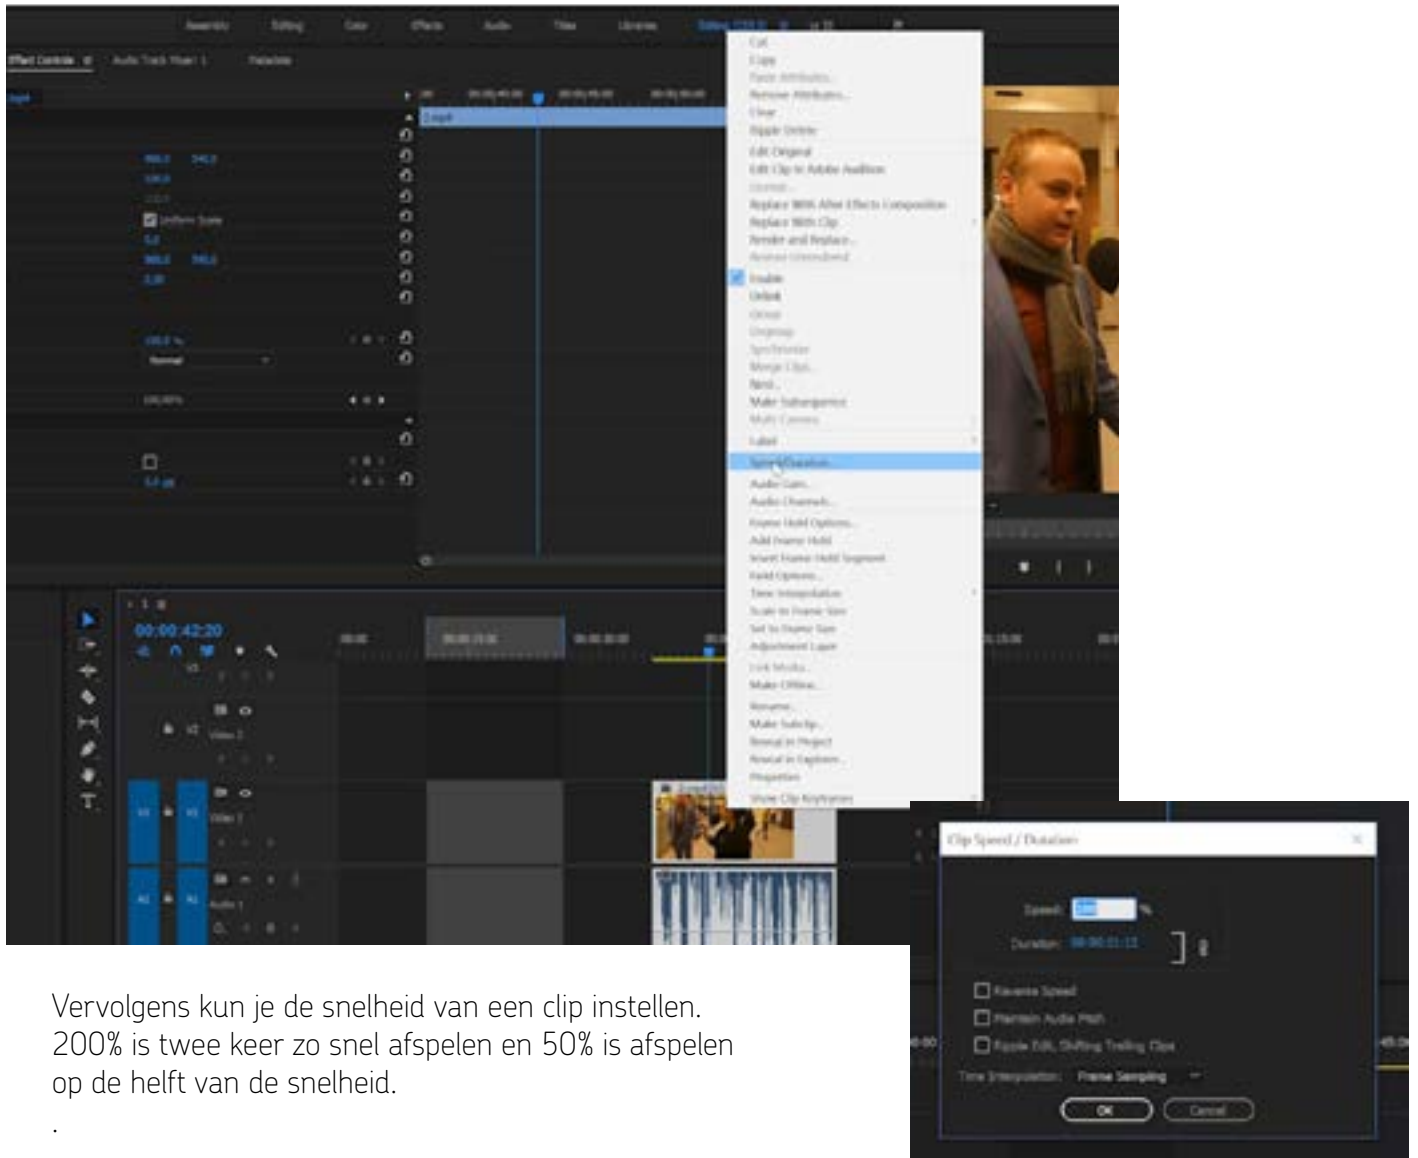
Assembly Editing Color Effects Audio Titles Libraries

Effect Controls Audio Track Mixer: 1 Metadata

Uniform Scale

Normal

00:00:42:20

Video 2

Video 1

Audio 1

Cut
Copy
Paste Attributes...
Remove Attributes...
Clear
Ripple Delete
Edit Original
Edit Clip in Adobe Audition
License...
Replace With After Effects Composition
Replace With Clip
Render and Replace...
Restore Unrendered
Enable
Unlink
Group
Ungroup
Synchronize
Merge Clips...
Nest...
Make Subsequence
Multi-Camera
Label
Speed/Duration...
Audio Gain...
Audio Channels...
Frame Hold Options...
Add Frame Hold
Insert Frame Hold Segment
Field Options...
Time Interpolation
Scale to Frame Size
Set to Frame Size
Adjustment Layer
Link Media...
Make Offline...
Rename...
Make Subclip...
Reveal in Project
Reveal in Explorer...
Properties
Show Clip Keyframes

Clip Speed / Duration

Speed: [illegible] %
Duration: 00:00:01:11

Reverse Speed
Maintain Audio Pitch
Ripple Edit, Shifting Trailing Clips
Time Interpolation: Frame Sampling
OK Cancel

Vervolgens kun je de snelheid van een clip instellen. 200% is twee keer zo snel afspelen en 50% is afspelen op de helft van de snelheid.

.